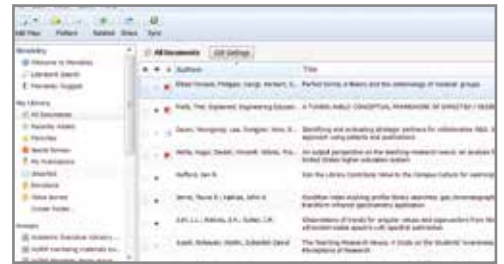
Add Files Folders Related Share Sync

Mendeley
Welcome to Mendeley
Literature Search
Mendeley Suggest

My Library
All Documents
Recently Added
Favorites
Needs Review
My Publications
Unsorted
Emotions
Online Sources
Create Folder...

Groups

All Documents Edit Settings

Authors | Title
Blees Perwein, Philippe; Cengi, Norbert; S... | Perfect forms: a theory and the cohomology of modular groups
Roth, Tim; Exploment; Engineering Education... | A TURBID-HANDLE CONCEPTUAL FRAMEWORK OF DIRECTOR / RESEARCH...
Dean, Hongjung; Lee, Dongjae; Kim, S... | Identifying and activating strategic partners for collaborative R&D...
Wells, Roger; Dealer, Howell; Wilkes, Ro... | An output perspective on the teaching-research nexus: an analysis... United States higher education system
Rafferty, Jan N. | Can the Library Contribute Value to the Campus Culture for Learning...
Jones, Pauline S.; Kaplan, John A. | Condition index-tracking profile library searches: gas chromatography... transform infrared spectrometry application
Sun, L.L.; Rabino, S.R.; Sullen, J.R. | Observations of trends for angular values and sign-reaction from the... ultraviolet-visible spectra-LC split spectral subtraction
Scott, Rohealer; Martin, Sebastian David | The Teaching-Research Nexus: A Study on the Students' Awareness... Perceptions of Research